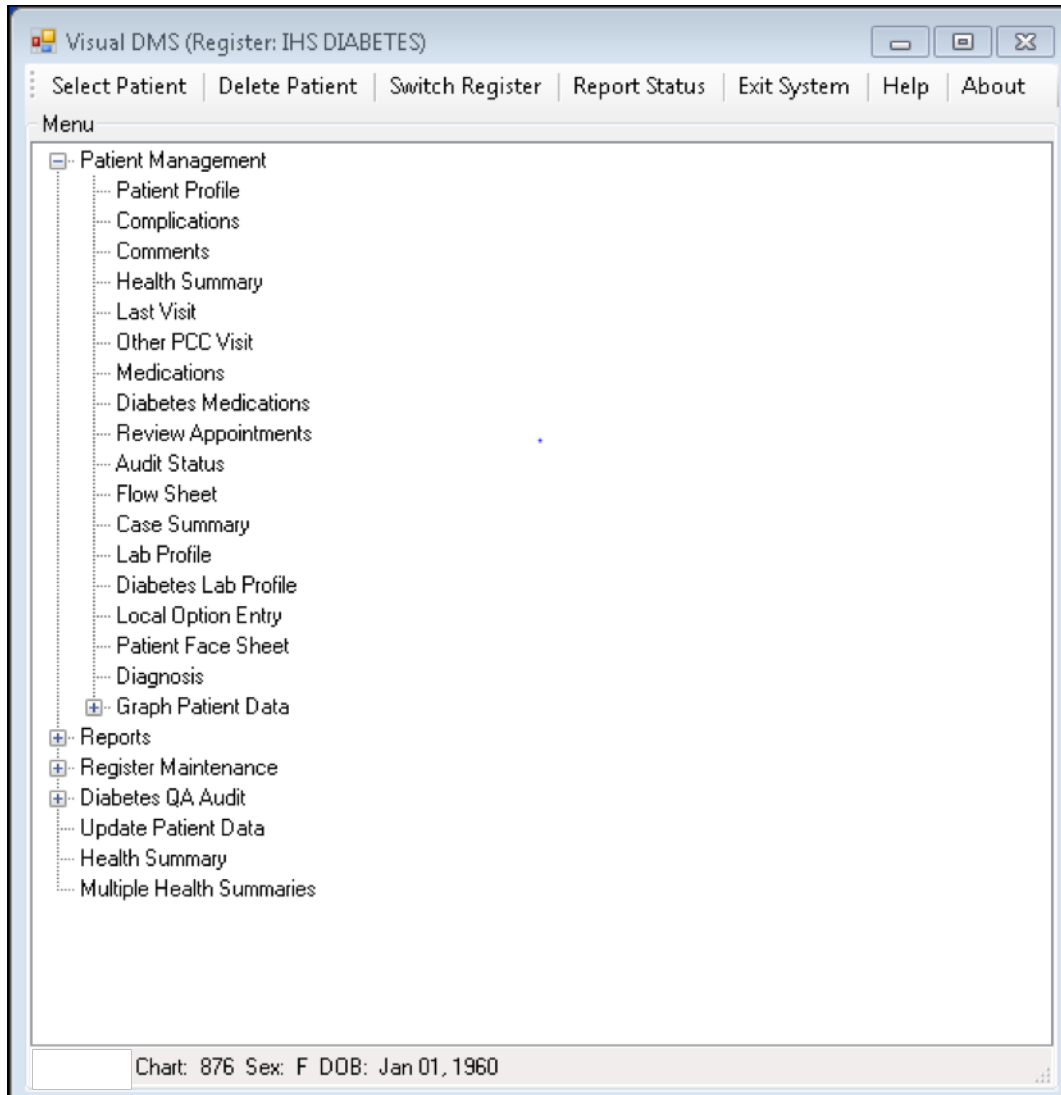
Visual DMS (Register: IHS DIABETES)

Select Patient | Delete Patient | Switch Register | Report Status | Exit System | Help | About

Menu

Patient Management
Patient Profile
Complications
Comments
Health Summary
Last Visit
Other PCC Visit
Medications
Diabetes Medications
Review Appointments
Audit Status
Flow Sheet
Case Summary
Lab Profile
Diabetes Lab Profile
Local Option Entry
Patient Face Sheet
Diagnosis
Graph Patient Data
Reports
Register Maintenance
Diabetes QA Audit
Update Patient Data
Health Summary
Multiple Health Summaries

Chart: 876 Sex: F DOB: Jan 01, 1960